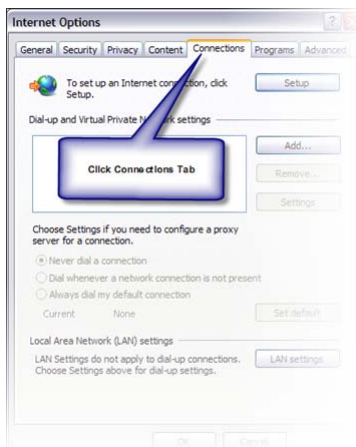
Internet Options

General | Security | Privacy | Content | Connections | Programs | Advanced

To set up an Internet connection, click Setup.

Setup

Dial-up and Virtual Private Network settings

Click Connections Tab

Add...

Remove...

Settings

Choose Settings if you need to configure a proxy server for a connection.

Never dial a connection

Dial whenever a network connection is not present

Always dial my default connection

Current None

Set default

Local Area Network (LAN) settings

LAN Settings do not apply to dial-up connections. Choose Settings above for dial-up settings.

LAN settings

OK

Cancel